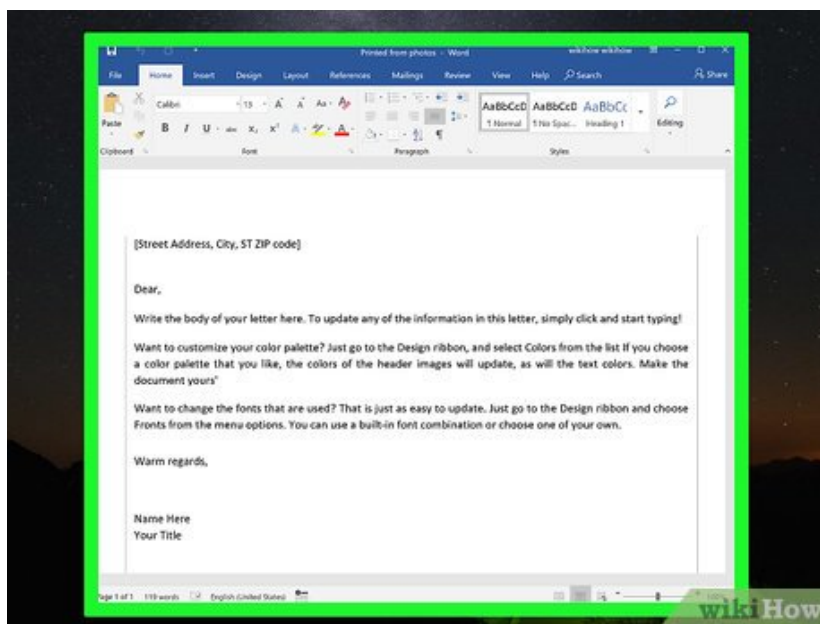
Printed from photos - Word

wikiHow wikiHow

File Home Insert Design Layout References Mailings Review View Help Search

Share

Paste

Calibri 13 A A Aa

B I U abc $x_2$ $x^2$ A A

AaBbCcD AaBbCcD AaBbCc

1 Normal 1 No Spac... Heading 1

Editing

Clipboard Font Paragraph Styles

[Street Address, City, ST ZIP code]

Dear,

Write the body of your letter here. To update any of the information in this letter, simply click and start typing!

Want to customize your color palette? Just go to the Design ribbon, and select Colors from the list If you choose a color palette that you like, the colors of the header images will update, as will the text colors. Make the document yours'

Want to change the fonts that are used? That is just as easy to update. Just go to the Design ribbon and choose Fronts from the menu options. You can use a built-in font combination or choose one of your own.

Warm regards,

Name Here
Your Title

Page 1 of 1 119 words English (United States)

wikiHow